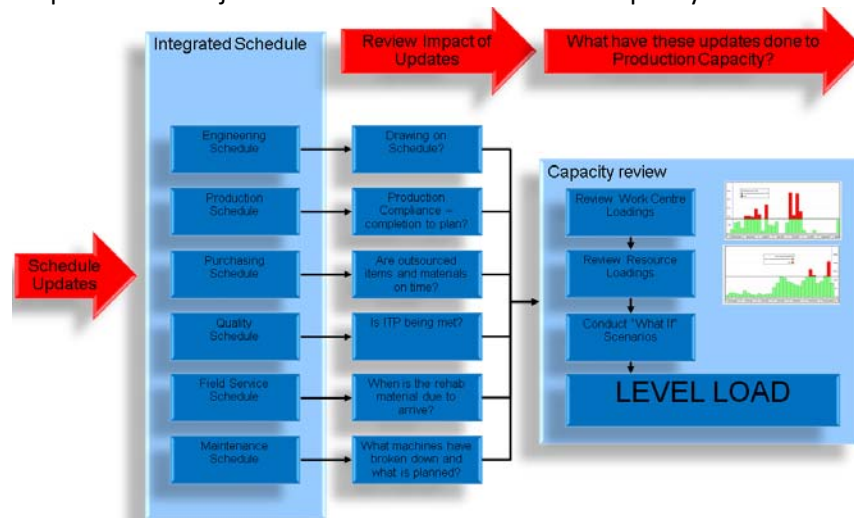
Integrated Schedule

Review Impact of Updates

What have these updates done to Production Capacity?

Schedule Updates

Engineering Schedule

Production Schedule

Purchasing Schedule

Quality Schedule

Field Service Schedule

Maintenance Schedule

Drawing on Schedule?

Production Compliance – completion to plan?

Are outsourced items and materials on time?

Is ITP being met?

When is the rehab material due to arrive?

What machines have broken down and what is planned?

Capacity review

Review Work Centre Loadings

Review Resource Loadings

Conduct "What If" Scenarios

LEVEL LOAD